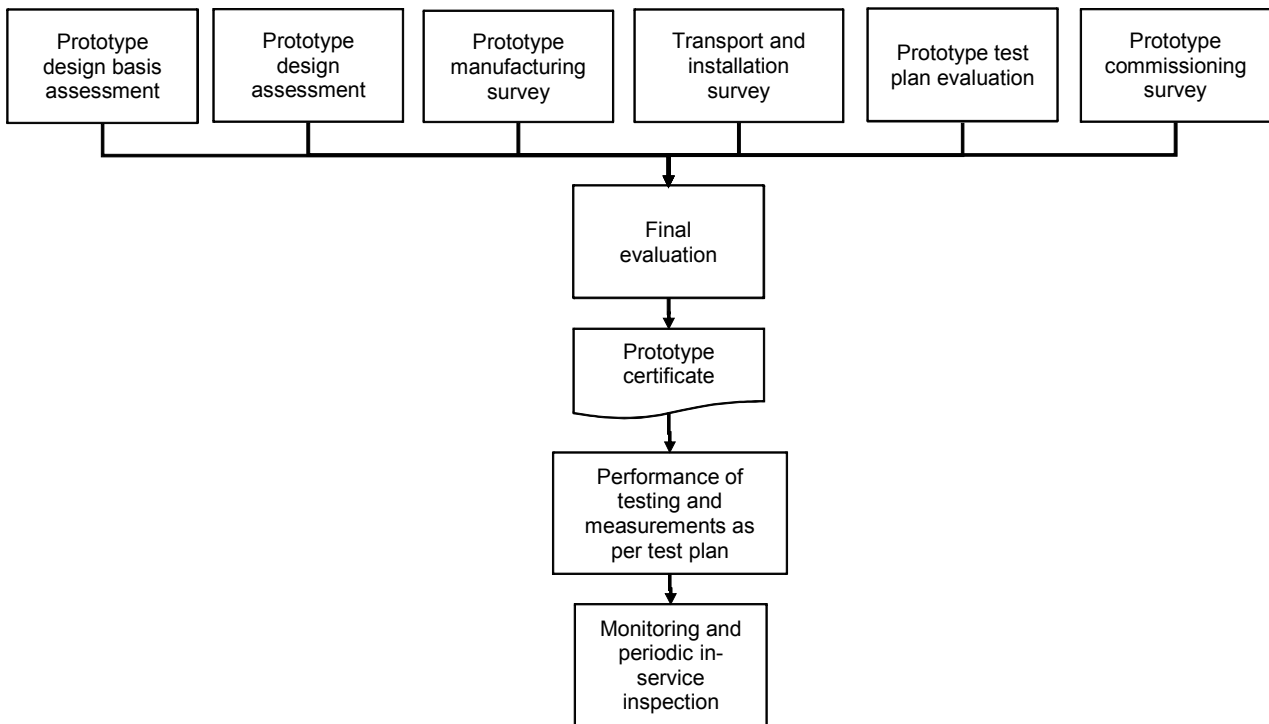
Prototype design basis assessment

Prototype design assessment

Prototype manufacturing survey

Transport and installation survey

Prototype test plan evaluation

Prototype commissioning survey

Final evaluation

Prototype certificate

Performance of testing and measurements as per test plan

Monitoring and periodic in-service inspection